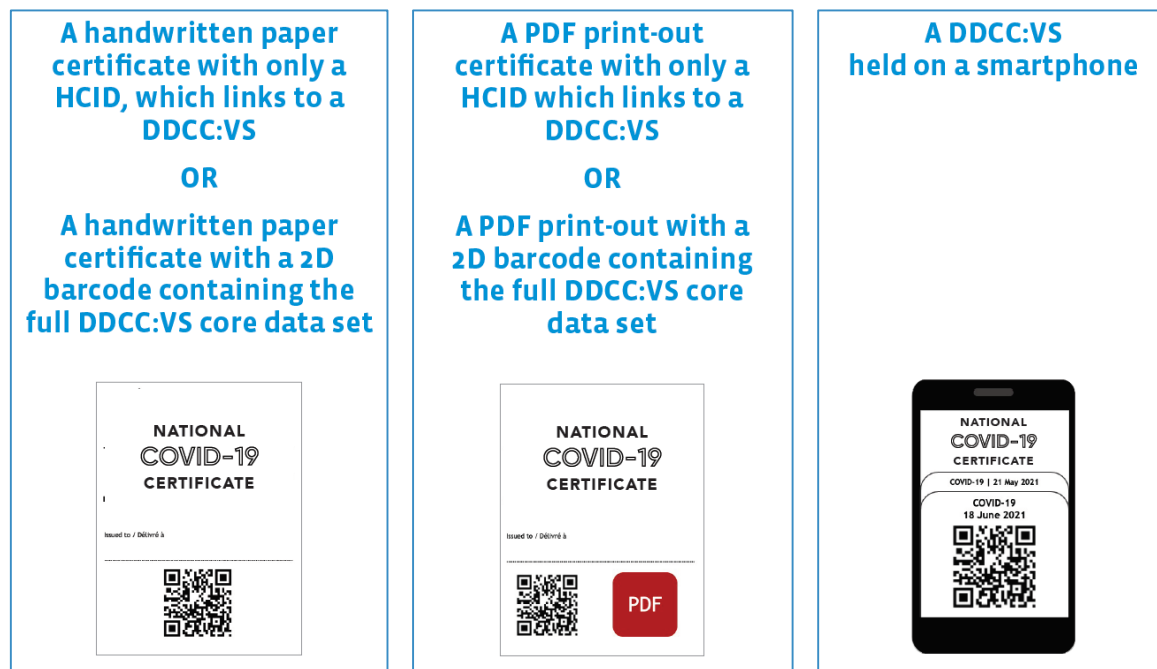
A handwritten paper certificate with only a HCID, which links to a DDCC:VS

OR

A handwritten paper certificate with a 2D barcode containing the full DDCC:VS core data set

NATIONAL
COVID-19
CERTIFICATE

Issued to / Délivré à

A PDF print-out certificate with only a HCID which links to a DDCC:VS

OR

A PDF print-out with a 2D barcode containing the full DDCC:VS core data set

NATIONAL
COVID-19
CERTIFICATE

Issued to / Délivré à

PDF

A DDCC:VS held on a smartphone

NATIONAL
COVID-19
CERTIFICATE

COVID-19 | 21 May 2021

COVID-19
18 June 2021